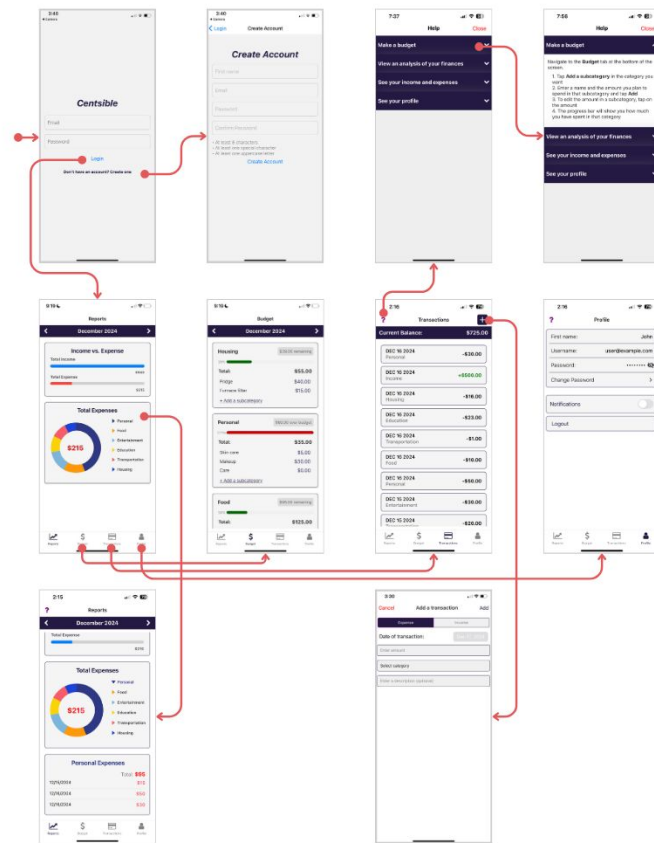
3:40
Centsible
Email
Password
Login
Don't have an account? Create one

3:40
Login
Create Account
Create Account
First name
Email
Password
Confirm Password
- At least 8 characters
- At least one special character
- At least one uppercase letter
Create Account

7:37
Help
Close
Make a budget
View an analysis of your finances
See your income and expenses
See your profile

7:56
Help
Close
Make a budget
Navigate to the Budget tab at the bottom of the screen.
1. Tap Add a subcategory in the category you want
2. Enter a name and the amount you plan to spend in that subcategory and tap Add
3. To edit the amount in a subcategory, tap on the amount
4. The progress bar will show you how much you have spent in that category
View an analysis of your finances
See your income and expenses
See your profile

9:18
Reports
December 2024
Income vs. Expense
Total Income
Total Expenses
Total Expenses
$215
Personal
Food
Entertainment
Education
Transportation
Housing
Reports
Budget
Transactions
Profile

9:18
Budget
December 2024
Housing
$30.00 remaining
Total:
$55.00
Fridge
$40.00
Furnace filter
$15.00
+ Add a subcategory
Personal
$20.00 over budget
Total:
$35.00
Skin care
$5.00
Makeup
$30.00
Care
$0.00
+ Add a subcategory
Food
$20.00 remaining
Total:
$125.00
Reports
Budget
Transactions
Profile

2:16
?
Transactions
+
Current Balance:
$725.00
DEC 16 2024
Personal
-$30.00
DEC 16 2024
Income
+$500.00
DEC 16 2024
Housing
-$16.00
DEC 16 2024
Education
-$23.00
DEC 16 2024
Transportation
-$1.00
DEC 16 2024
Food
-$16.00
DEC 16 2024
Personal
-$50.00
DEC 15 2024
Entertainment
-$36.00
DEC 15 2024
-$26.00
Reports
Budget
Transactions
Profile

2:16
?
Profile
First name:
John
Username:
user@example.com
Password:
••••••••
Change Password
>
Notifications
Logout
Reports
Budget
Transactions
Profile

2:15
?
Reports
December 2024
Total Expenses
Total Expenses
$215
Personal
Food
Entertainment
Education
Transportation
Housing
Personal Expenses
Total: $80
12/16/2024
$15
12/16/2024
$50
12/16/2024
$30
Reports
Budget
Transactions
Profile

3:30
Cancel
Add a transaction
Add
Expense
Income
Date of transaction:
Enter amount
Select category
Enter a description (optional)